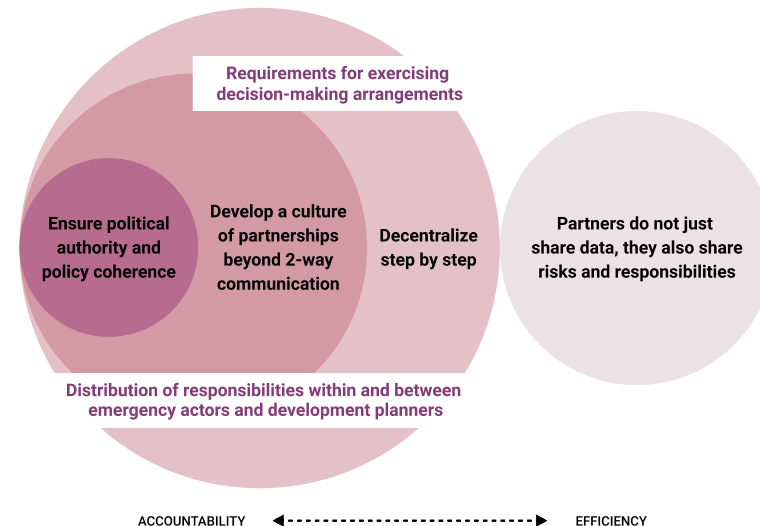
Requirements for exercising decision-making arrangements

Ensure political authority and policy coherence

Develop a culture of partnerships beyond 2-way communication

Decentralize step by step

Partners do not just share data, they also share risks and responsibilities

Distribution of responsibilities within and between emergency actors and development planners

ACCOUNTABILITY

EFFICIENCY